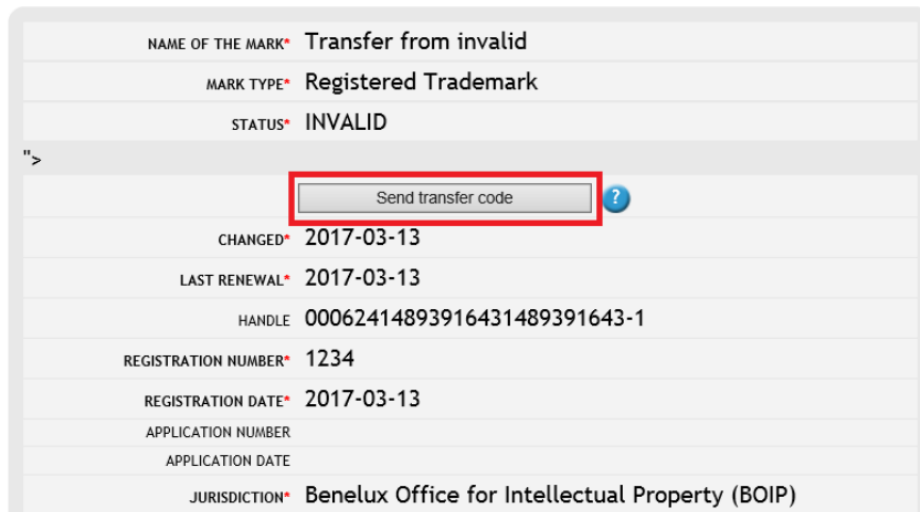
NAME OF THE MARK* Transfer from invalid

MARK TYPE* Registered Trademark

STATUS* INVALID

">

Send transfer code

?

CHANGED* 2017-03-13

LAST RENEWAL* 2017-03-13

HANDLE 000624148939164314893916431-1

REGISTRATION NUMBER* 1234

REGISTRATION DATE* 2017-03-13

APPLICATION NUMBER

APPLICATION DATE

JURISDICTION* Benelux Office for Intellectual Property (BOIP)